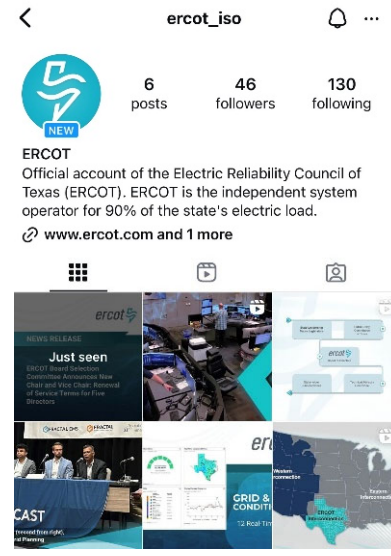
ercot_iso

NEW

6
posts

46
followers

130
following

ERCOT
Official account of the Electric Reliability Council of Texas (ERCOT). ERCOT is the independent system operator for 90% of the state's electric load.

www.ercot.com and 1 more

ercot

NEWS RELEASE

Just seen

ERCOT Board Selection Committee Announces New Chair and Vice Chair; Renewal of Service Terms for Five Directors

ercot

CAST

GRID & CONDITI

erco

Western Interconnection

Eastern Interconnection

ERCOT Interconnection